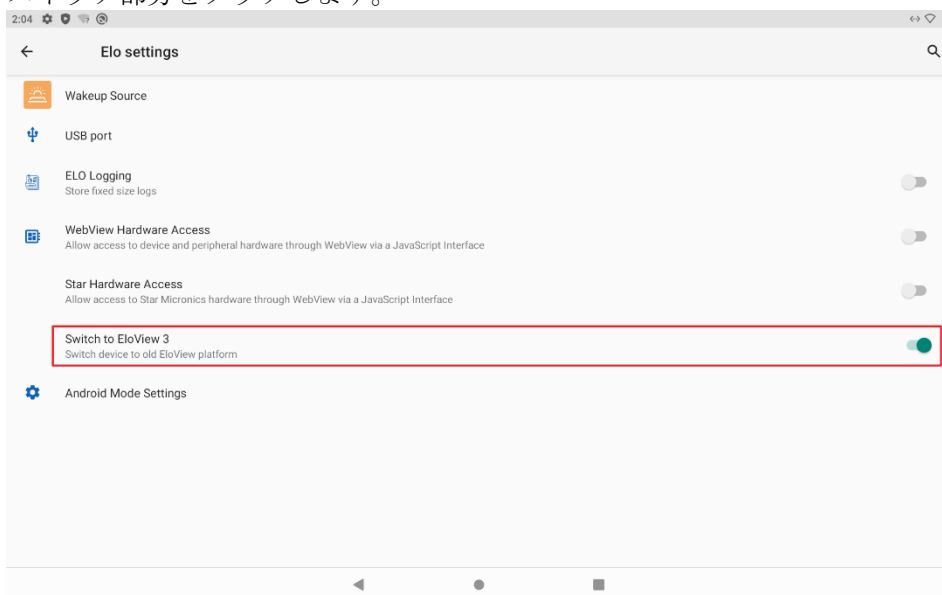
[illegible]部分をタップします。

2:04

Elo settings

Wakeup Source

USB port

ELO Logging
Store fixed size logs

WebView Hardware Access
Allow access to device and peripheral hardware through WebView via a JavaScript Interface

Star Hardware Access
Allow access to Star Micronics hardware through WebView via a JavaScript Interface

Switch to EloView 3
Switch device to old EloView platform

Android Mode Settings